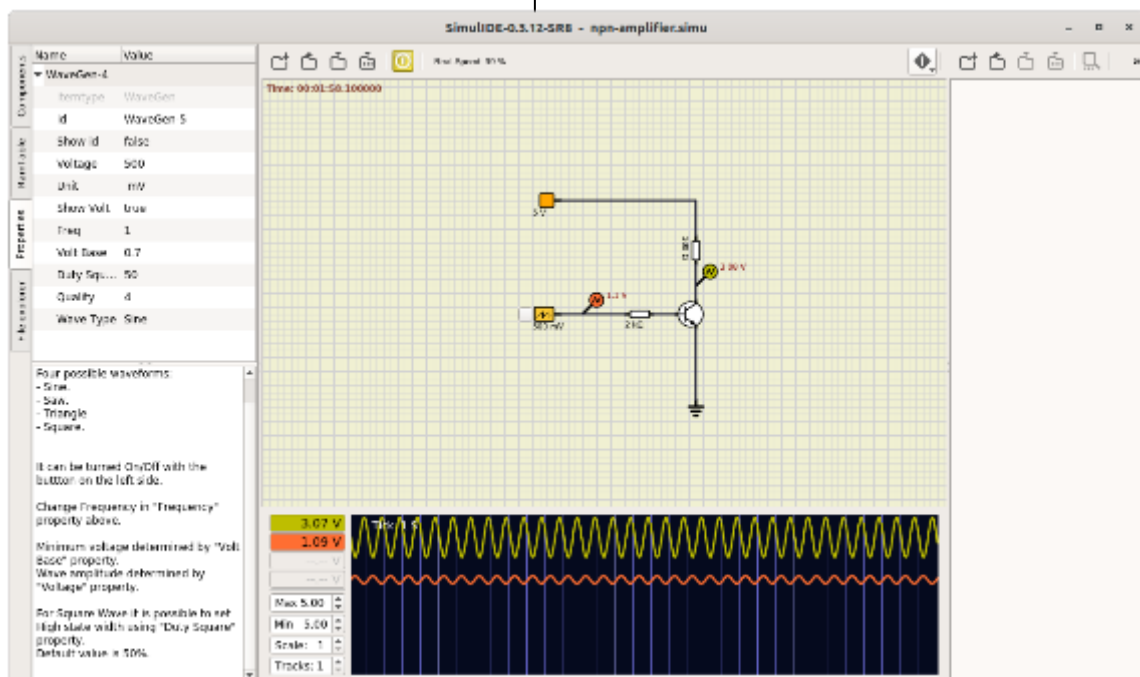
SimulIDE-0.3.12-SR8 - npn-amplifier.simu

Components
Ramdisk
Properties
Widgets

| Name | Value |
|---|---|
| ▾ WaveGen-4 | |
| itemtype | WaveGen |
| id | WaveGen 5 |
| Show Id | false |
| Voltage | 500 |
| Unit | mV |
| Show Volt | true |
| Freq | 1 |
| Volt Base | 0.7 |
| Duty Squ... | 50 |
| Quality | 4 |
| Wave Type | Sine |

Four possible waveforms:
- Sine.
- Saw.
- Triangle
- Square.

It can be turned On/Off with the button on the left side.

Change Frequency in "Frequency" property above.

Minimum voltage determined by "Volt Base" property.
Wave amplitude determined by "Voltage" property.

For Square Wave it is possible to set High state width using "Duty Square" property.
Default value = 50%.

Real Speed: 10 %

Time: 00:01:50.100000

5 V
2.00 V
1.1 V
500 mV
2 kΩ

3.07 V
1.09 V
--- V
--- V
Max 5.00
Min 5.00
Scale: 1
Tracks: 1

Div: 1 S